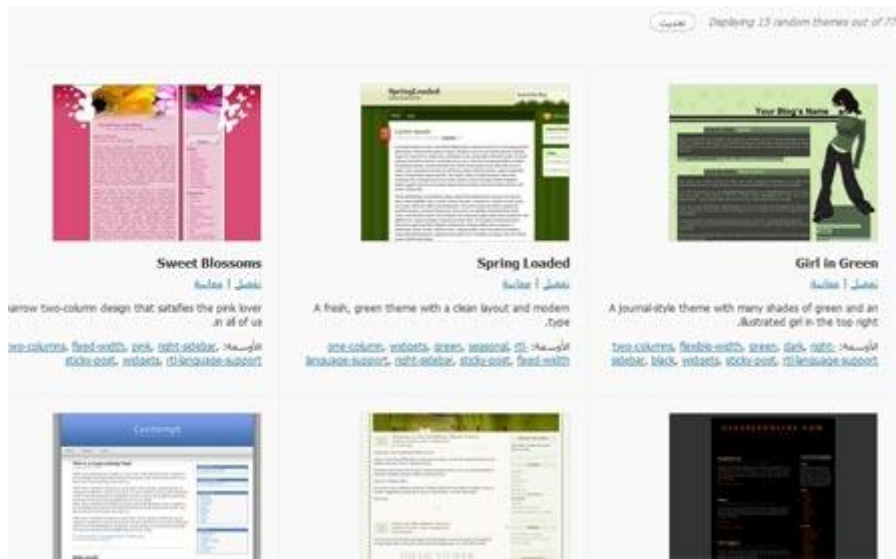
تحديث Displaying 15 random themes out of 7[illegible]

Your Blog's Name

Girl in Green

تفعيل | معاينة

A journal-style theme with many shades of green and an illustrated girl in the top right.

الأوسمة: two-columns, flexible-width, green, dark, right-sidebar, black, widgets, sticky-post, rtl-language-support

SpringLoaded

Spring Loaded

تفعيل | معاينة

A fresh, green theme with a clean layout and modern type.

الأوسمة: one-column, widgets, green, seasonal, rtl-language-support, right-sidebar, sticky-post, fixed-width

Sweet Blossoms

تفعيل | معاينة

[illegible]arrow two-column design that satisfies the pink lover in all of us.

الأوسمة: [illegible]wo-columns, fixed-width, pink, right-sidebar, sticky-post, widgets, rtl-language-support

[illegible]